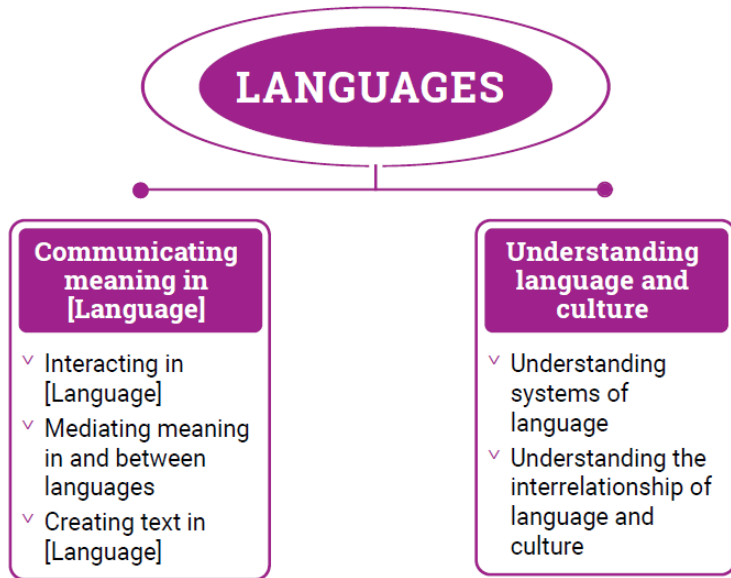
LANGUAGES

Communicating meaning in [Language]

- Interacting in [Language]
- Mediating meaning in and between languages
- Creating text in [Language]

Understanding language and culture

- Understanding systems of language
- Understanding the interrelationship of language and culture